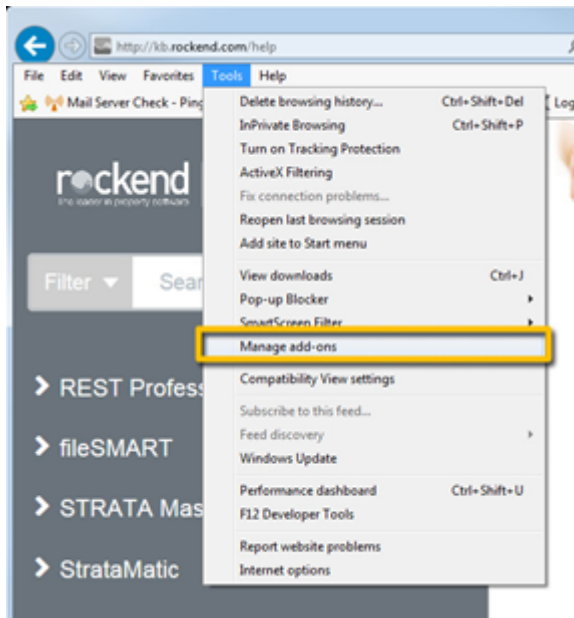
http://kb.rockend.com/help

File Edit View Favorites Tools Help

Mail Server Check - Ping

Log

rockend
the leader in property software

Filter ▾ Sear

> REST Profess

> fileSMART

> STRATA Mas

> StrataMatic

Delete browsing history... Ctrl+Shift+Del
InPrivate Browsing Ctrl+Shift+P
Turn on Tracking Protection
ActiveX Filtering
Fix connection problems...
Reopen last browsing session
Add site to Start menu

View downloads Ctrl+J
Pop-up Blocker
SmartScreen Filter
Manage add-ons

Compatibility View settings

Subscribe to this feed...
Feed discovery
Windows Update

Performance dashboard Ctrl+Shift+U
F12 Developer Tools

Report website problems
Internet options